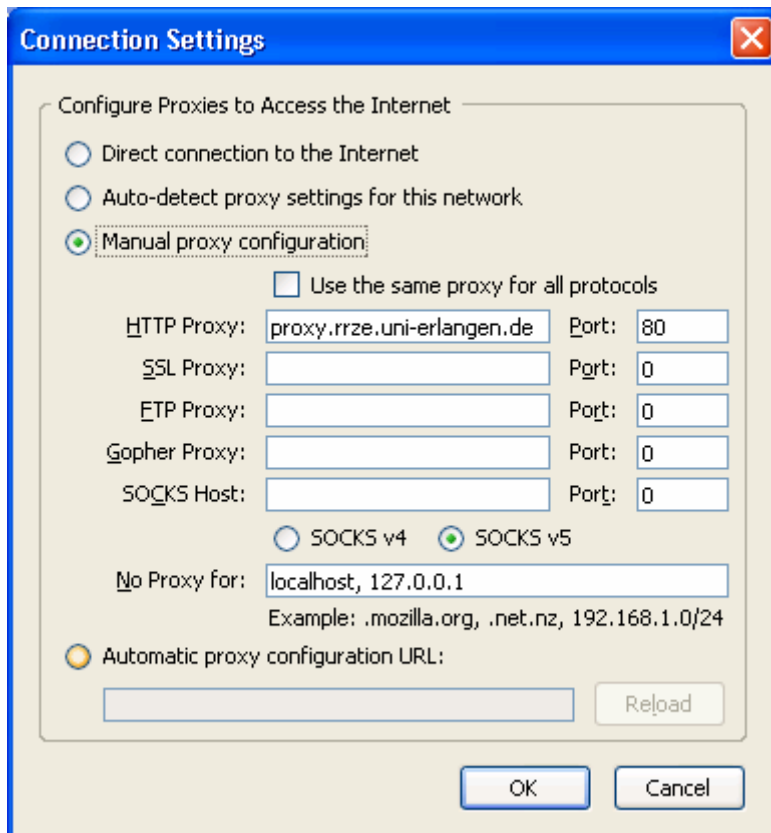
Connection Settings

Configure Proxies to Access the Internet

Direct connection to the Internet

Auto-detect proxy settings for this network

Manual proxy configuration

Use the same proxy for all protocols

| | | | |
|---|---|---|---|
| HTTP Proxy: | proxy.rrze.uni-erlangen.de | Port: | 80 |
| SSL Proxy: | | Port: | 0 |
| FTP Proxy: | | Port: | 0 |
| Gopher Proxy: | | Port: | 0 |
| SOCKS Host: | | Port: | 0 |

SOCKS v4 SOCKS v5

No Proxy for: localhost, 127.0.0.1

Example: .mozilla.org, .net.nz, 192.168.1.0/24

Automatic proxy configuration URL:

Reload

OK Cancel